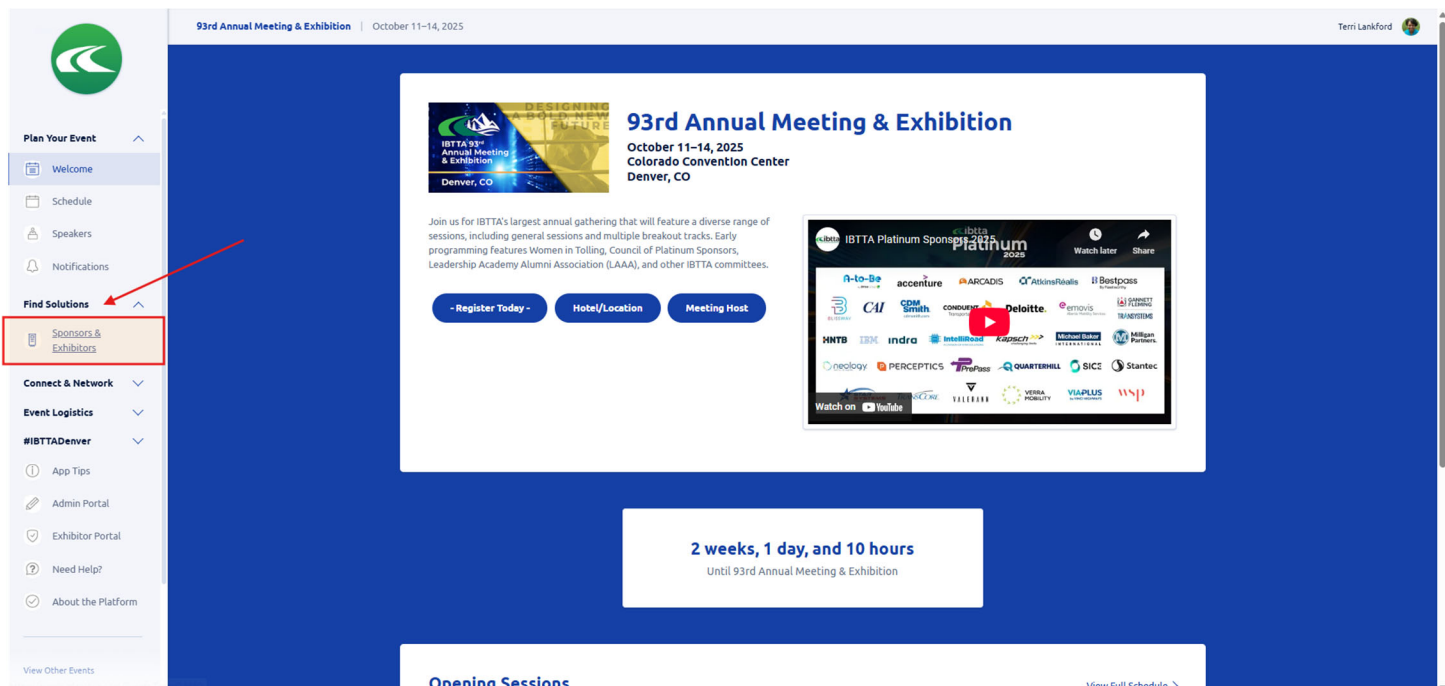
93rd Annual Meeting & Exhibition | October 11–14, 2025

Terri Lankford

Plan Your Event

Welcome

Schedule

Speakers

Notifications

Find Solutions

Sponsors & Exhibitors

Connect & Network

Event Logistics

#IBTTADenver

App Tips

Admin Portal

Exhibitor Portal

Need Help?

About the Platform

View Other Events

DESIGNING A BOLD NEW FUTURE

IBTTA 93rd Annual Meeting & Exhibition

Denver, CO

93rd Annual Meeting & Exhibition

October 11–14, 2025
Colorado Convention Center
Denver, CO

Join us for IBTTA's largest annual gathering that will feature a diverse range of sessions, including general sessions and multiple breakout tracks. Early programming features Women in Tolling, Council of Platinum Sponsors, Leadership Academy Alumni Association (LAAA), and other IBTTA committees.

- Register Today -

Hotel/Location

Meeting Host

IBTTA Platinum Sponsors 2025

ibtta Platinum 2025

Watch later

Share

A-to-Be accenture ARCADIS AtkinsRéalis Bestpass
CAI CDM Smith CONDUENT Deloitte. emovis GANNETT FLEMING TRANSYSTEMS
HNTB IBM indra IntelliRoad Kapsch Michael Baker INTERNATIONAL Milligan Partners
neology PERCEPTICS PrePass QUARTERHILL SICE Stantec
TransCore VALERANN VERRA MOBILITY VIAPLUS wsp

Watch on YouTube

2 weeks, 1 day, and 10 hours

Until 93rd Annual Meeting & Exhibition

Opening Sessions

View Full Schedule